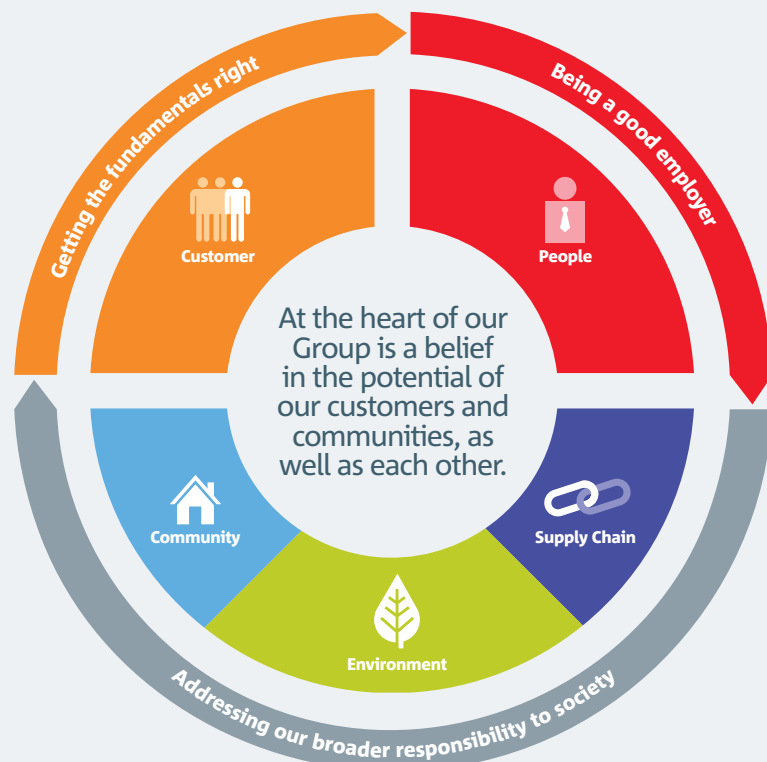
Getting the fundamentals right

Being a good employer

Customer

People

At the heart of our Group is a belief in the potential of our customers and communities, as well as each other.

Community

Supply Chain

Environment

Addressing our broader responsibility to society